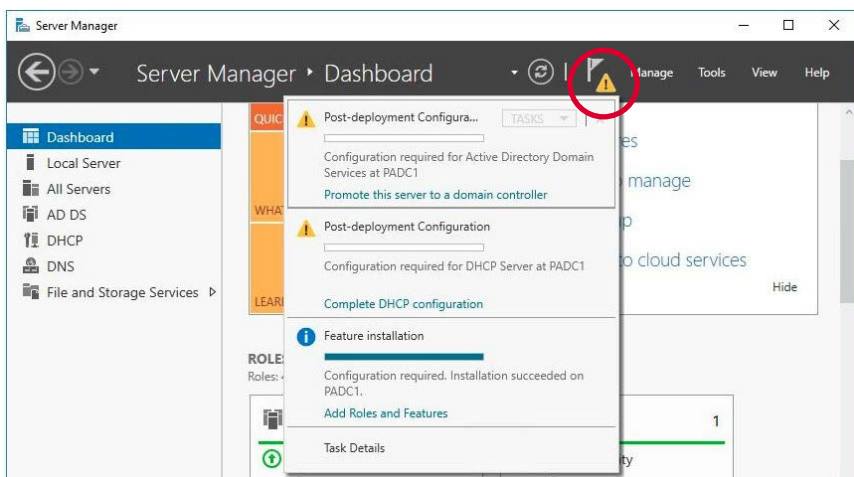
Server Manager

Server Manager • Dashboard

Manage Tools View Help

Dashboard
Local Server
All Servers
AD DS
DHCP
DNS
File and Storage Services ▷

QUIC
WHA
LEAR

es
manage
p
o cloud services
Hide

ROLE
Roles:

1

ty

Post-deployment Configura...
TASKS
Configuration required for Active Directory Domain Services at PADC1
Promote this server to a domain controller

Post-deployment Configuration
Configuration required for DHCP Server at PADC1
Complete DHCP configuration

Feature installation
Configuration required. Installation succeeded on PADC1.
Add Roles and Features

Task Details